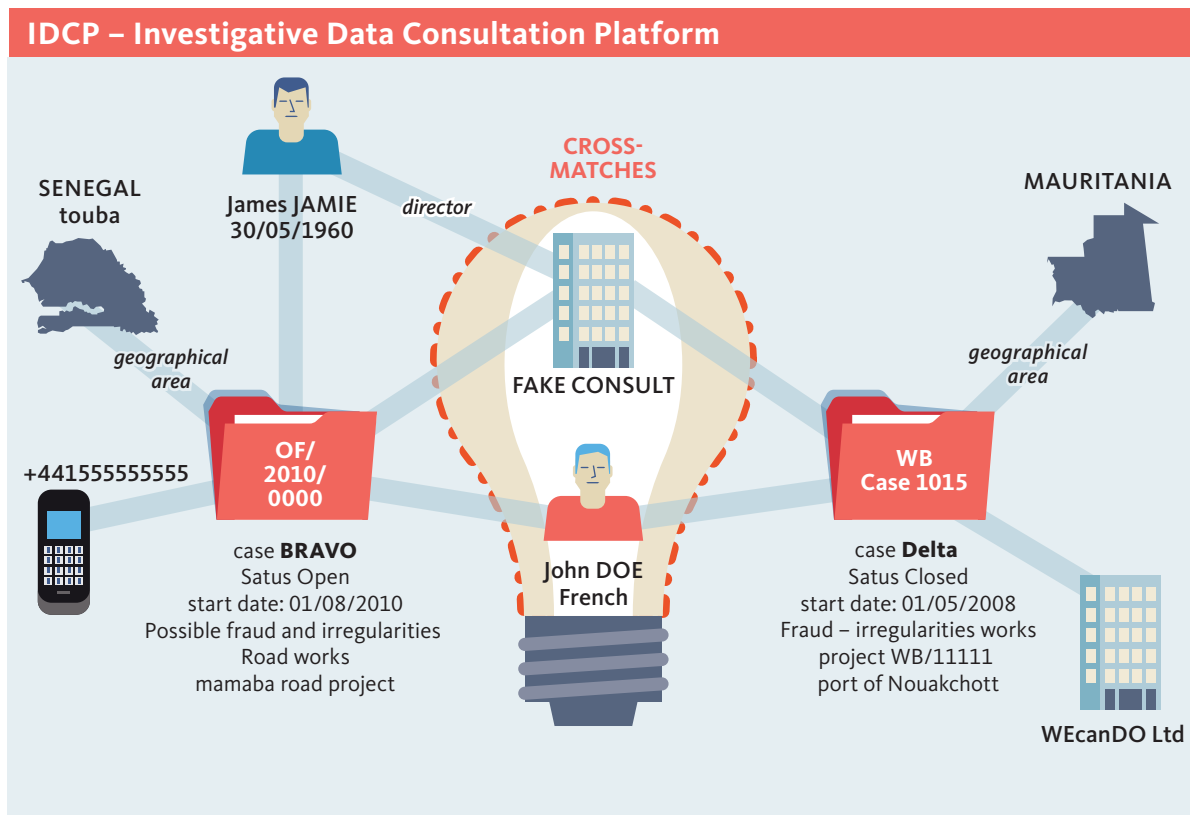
IDCP – Investigative Data Consultation Platform

James JAMIE
30/05/1960

director

CROSS-MATCHES

SENEGAL
touba

MAURITANIA

geographical area

geographical area

FAKE CONSULT

+441555555555

OF/
2010/
0000

WB
Case 1015

John DOE
French

case **BRAVO**
Satus Open
start date: 01/08/2010
Possible fraud and irregularities
Road works
mamaba road project

case **Delta**
Satus Closed
start date: 01/05/2008
Fraud – irregularities works
project WB/11111
port of Nouakchott

WEcanDO Ltd